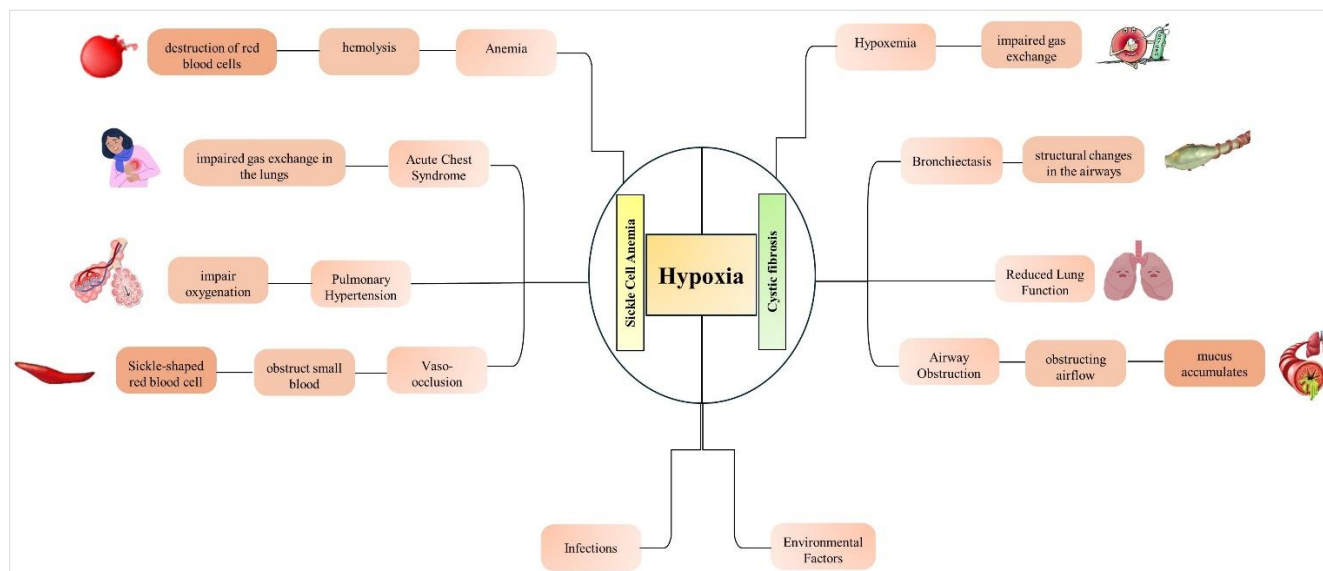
Hypoxia

Sickle Cell Anemia

Cystic fibrosis

destruction of red blood cells

hemolysis

Anemia

impaired gas exchange in the lungs

Acute Chest Syndrome

impair oxygenation

Pulmonary Hypertension

Sickle-shaped red blood cell

obstruct small blood

Vaso-occlusion

Hypoxemia

impaired gas exchange

Bronchiectasis

structural changes in the airways

Reduced Lung Function

Airway Obstruction

obstructing airflow

mucus accumulates

Infections

Environmental Factors